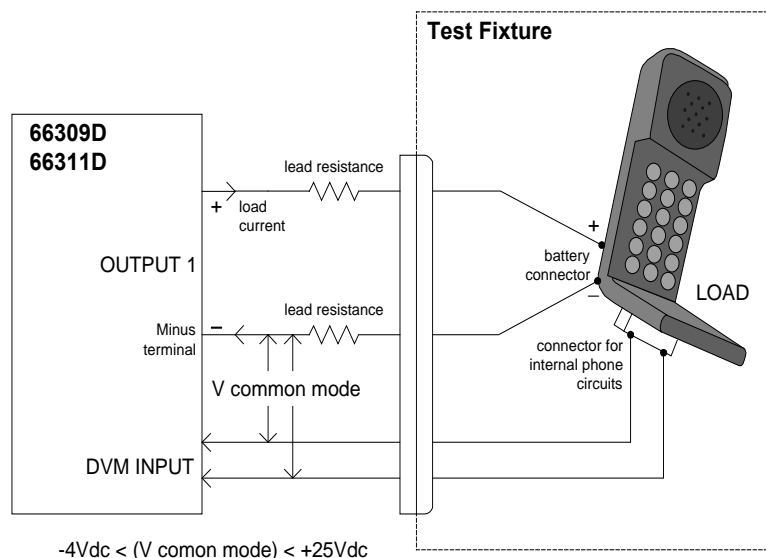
Test Fixture

66309D
66311D

OUTPUT 1

lead resistance

+ load current

battery connector

+

–

LOAD

lead resistance

Minus terminal –

connector for internal phone circuits

V common mode

DVM INPUT

-4Vdc < (V comon mode) < +25Vdc